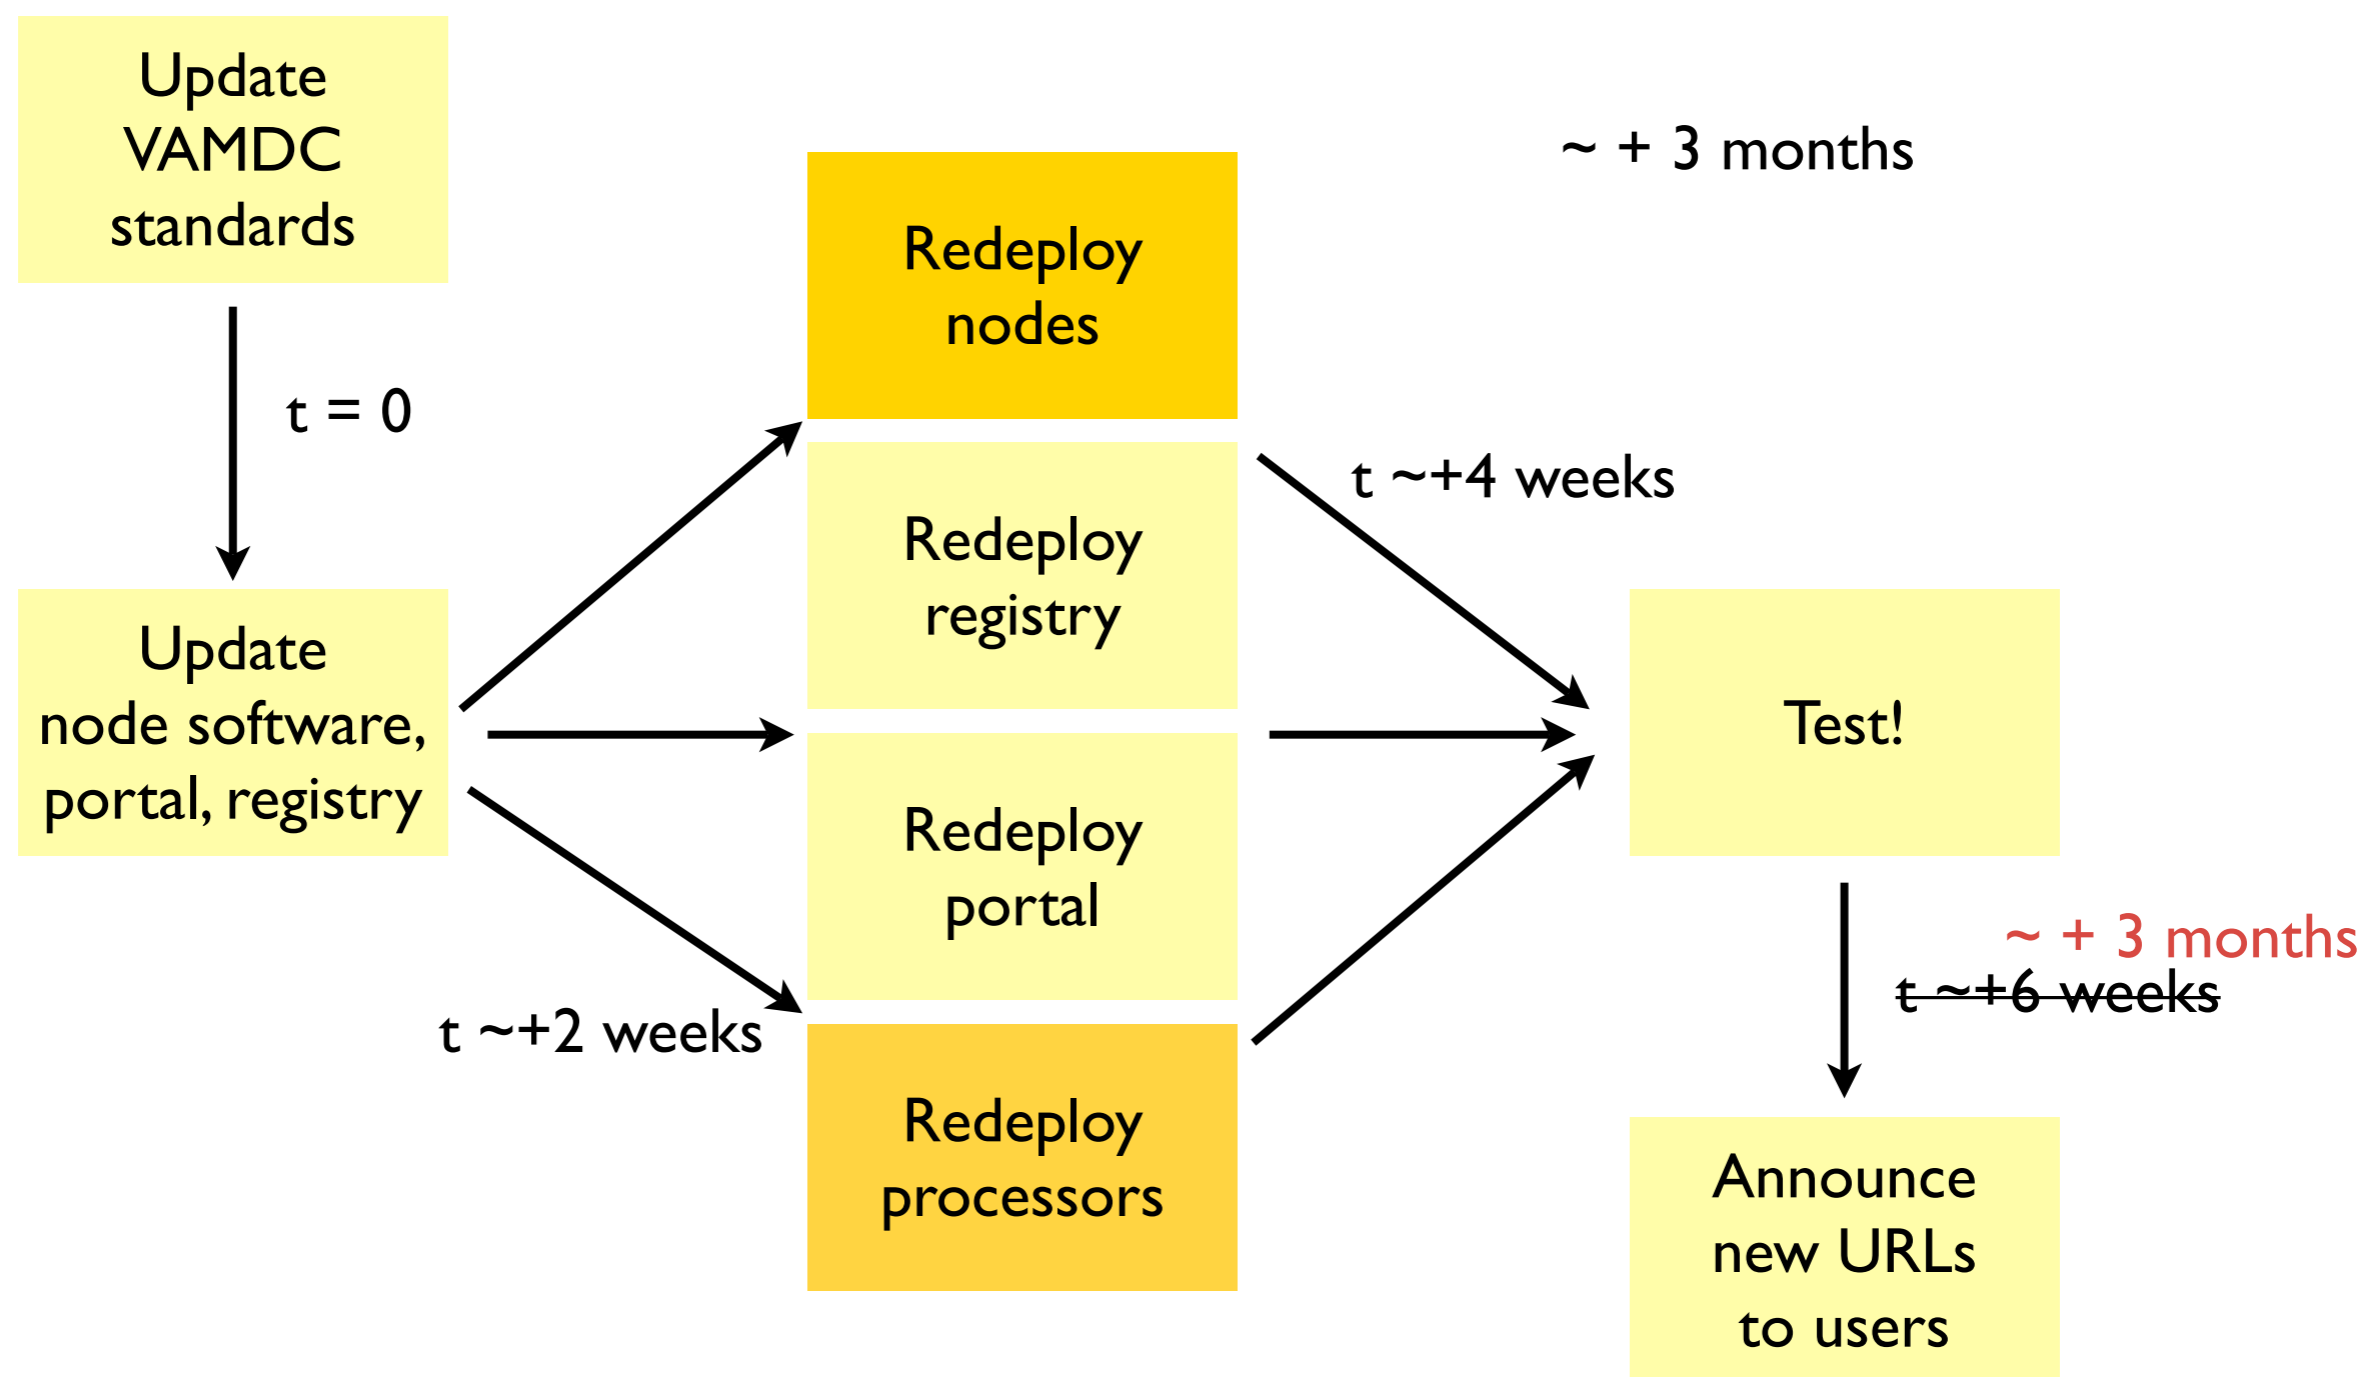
Update VAMDC standards

t = 0

Update node software, portal, registry

~ + 3 months

Redeploy nodes

Redeploy registry

Redeploy portal

Redeploy processors

t ~+2 weeks

t ~+4 weeks

Test!

~ + 3 months

~~t ~+6 weeks~~

Announce new URLs to users